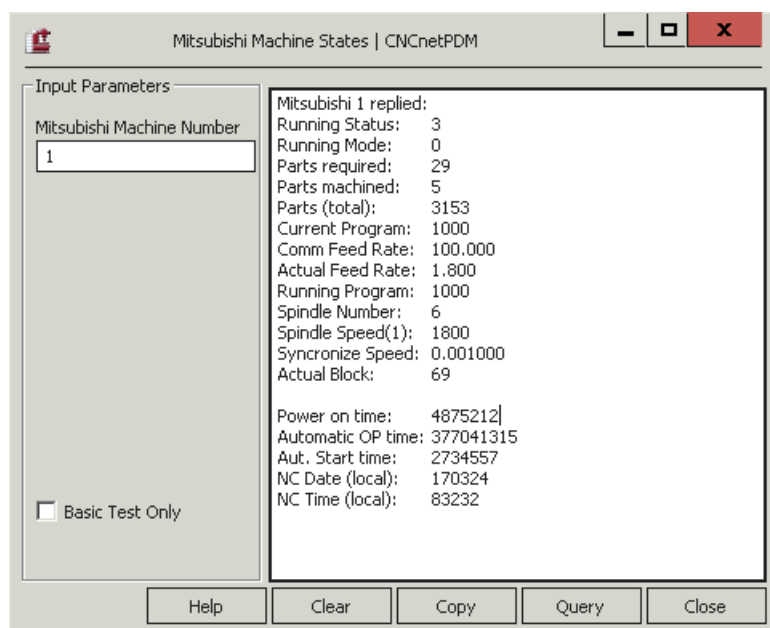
Mitsubishi Machine States | CNCnetPDM

Input Parameters

Mitsubishi Machine Number

1

Basic Test Only

| | |
|---|---|
| Mitsubishi 1 replied: | |
| Running Status: | 3 |
| Running Mode: | 0 |
| Parts required: | 29 |
| Parts machined: | 5 |
| Parts (total): | 3153 |
| Current Program: | 1000 |
| Comm Feed Rate: | 100.000 |
| Actual Feed Rate: | 1.800 |
| Running Program: | 1000 |
| Spindle Number: | 6 |
| Spindle Speed(1): | 1800 |
| Syncronize Speed: | 0.001000 |
| Actual Block: | 69 |
| | |
| Power on time: | 4875212 |
| Automatic OP time: | 377041315 |
| Aut. Start time: | 2734557 |
| NC Date (local): | 170324 |
| NC Time (local): | 83232 |

Help Clear Copy Query Close